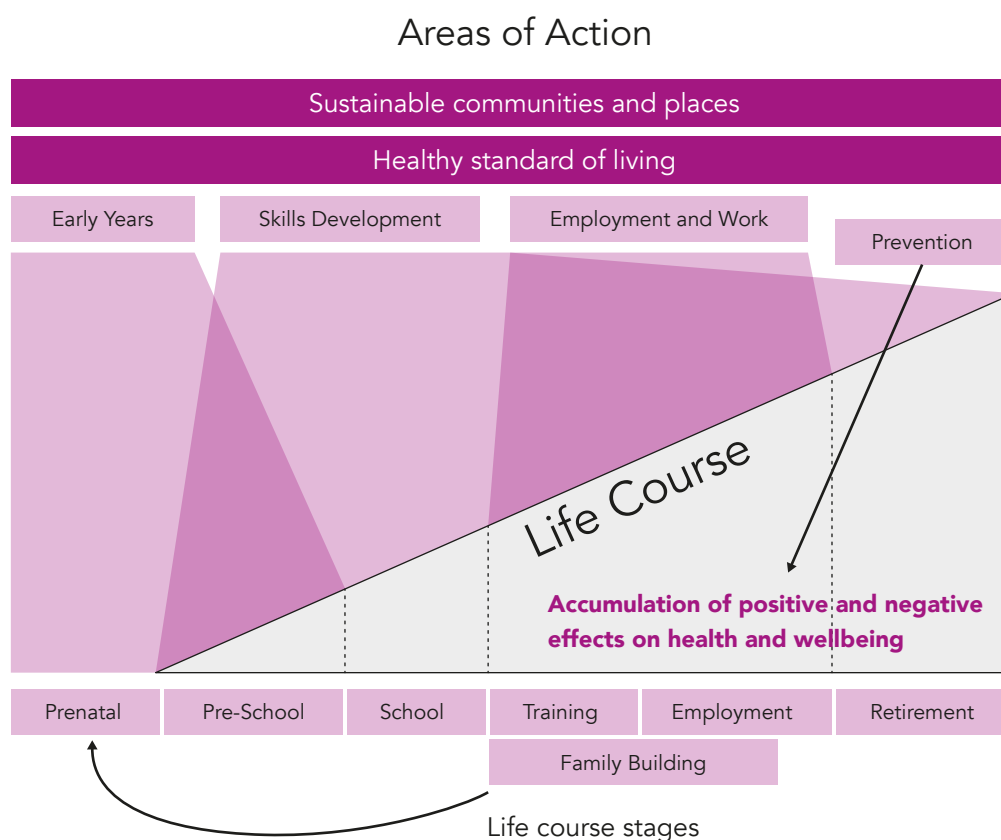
Areas of Action

Sustainable communities and places

Healthy standard of living

Early Years

Skills Development

Employment and Work

Prevention

Life Course

Accumulation of positive and negative effects on health and wellbeing

Prenatal

Pre-School

School

Training

Employment

Retirement

Family Building

Life course stages